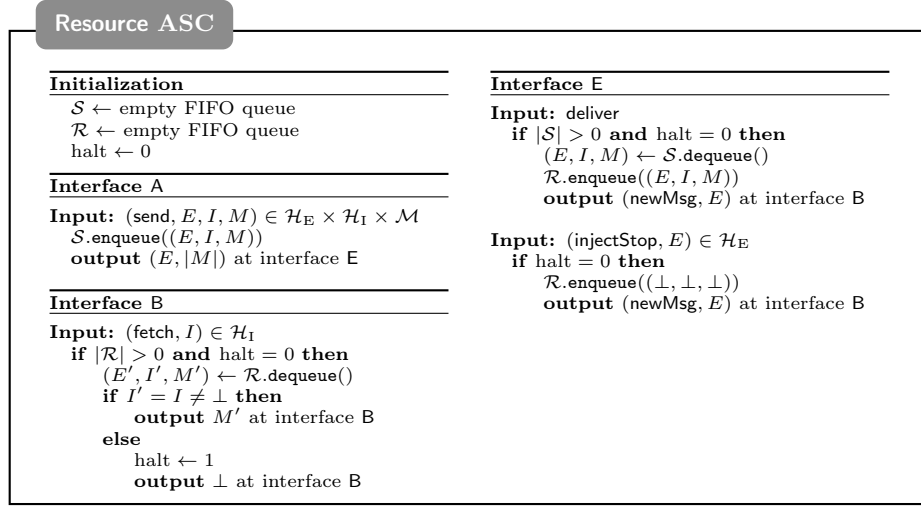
Resource ASC

**Initialization**
$\mathcal{S} \leftarrow$ empty FIFO queue
$\mathcal{R} \leftarrow$ empty FIFO queue
halt $\leftarrow 0$

**Interface** A

**Input:** $(\mathsf{send}, E, I, M) \in \mathcal{H}_{\mathrm{E}} \times \mathcal{H}_{\mathrm{I}} \times \mathcal{M}$
$\mathcal{S}.\mathsf{enqueue}((E, I, M))$
**output** $(E, |M|)$ at interface E

**Interface** B

**Input:** $(\mathsf{fetch}, I) \in \mathcal{H}_{\mathrm{I}}$
**if** $|\mathcal{R}| > 0$ **and** halt $= 0$ **then**
$(E', I', M') \leftarrow \mathcal{R}.\mathsf{dequeue}()$
**if** $I' = I \neq \bot$ **then**
**output** $M'$ at interface B
**else**
halt $\leftarrow 1$
**output** $\bot$ at interface B

**Interface** E

**Input:** deliver
**if** $|\mathcal{S}| > 0$ **and** halt $= 0$ **then**
$(E, I, M) \leftarrow \mathcal{S}.\mathsf{dequeue}()$
$\mathcal{R}.\mathsf{enqueue}((E, I, M))$
**output** $(\mathsf{newMsg}, E)$ at interface B

**Input:** $(\mathsf{injectStop}, E) \in \mathcal{H}_{\mathrm{E}}$
**if** halt $= 0$ **then**
$\mathcal{R}.\mathsf{enqueue}((\bot, \bot, \bot))$
**output** $(\mathsf{newMsg}, E)$ at interface B